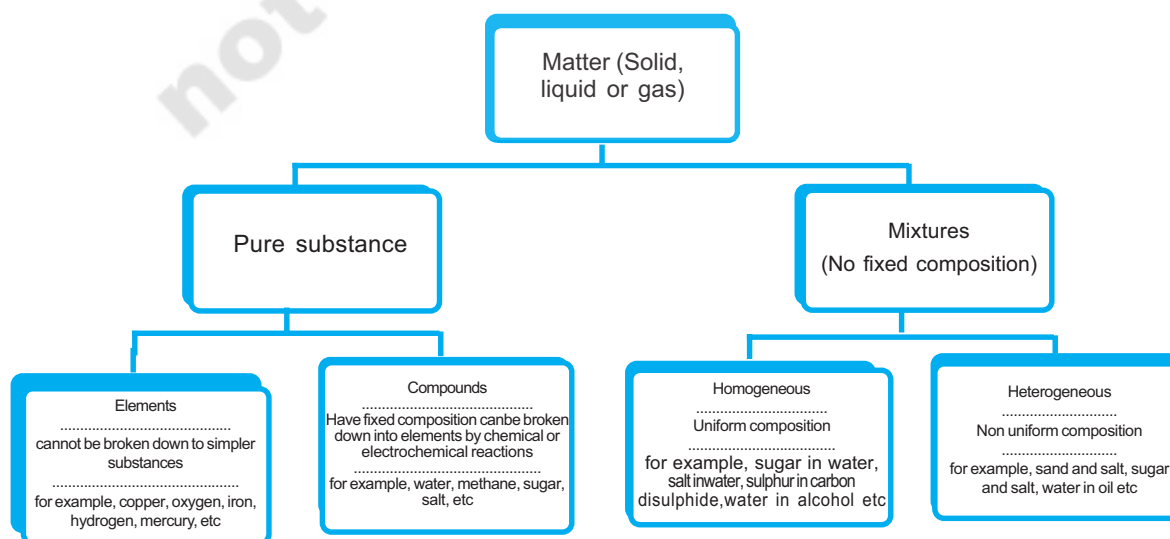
not

Matter (Solid, liquid or gas)

Pure substance

Mixtures
(No fixed composition)

Elements
..........................................
cannot be broken down to simpler substances
..........................................
for example, copper, oxygen, iron, hydrogen, mercury, etc

Compounds
..........................................
Have fixed composition canbe broken down into elements by chemical or electrochemical reactions
..........................................
for example, water, methane, sugar, salt, etc

Homogeneous
................................
Uniform composition
................................
for example, sugar in water, salt inwater, sulphur in carbon disulphide,water in alcohol etc

Heterogeneous
............................
Non uniform composition
............................
for example, sand and salt, sugar and salt, water in oil etc